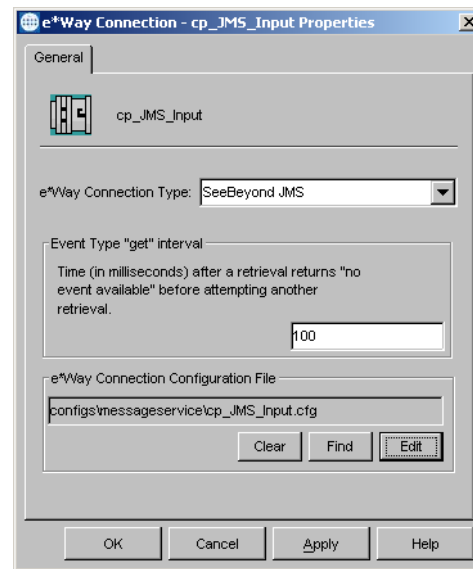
e*Way Connection - cp_JMS_Input Properties

×

General

cp_JMS_Input

e*Way Connection Type: SeeBeyond JMS

Event Type "get" interval

Time (in milliseconds) after a retrieval returns "no event available" before attempting another retrieval.

100

e*Way Connection Configuration File

configs\messageservice\cp_JMS_Input.cfg

Clear

Find

Edit

OK

Cancel

Apply

Help